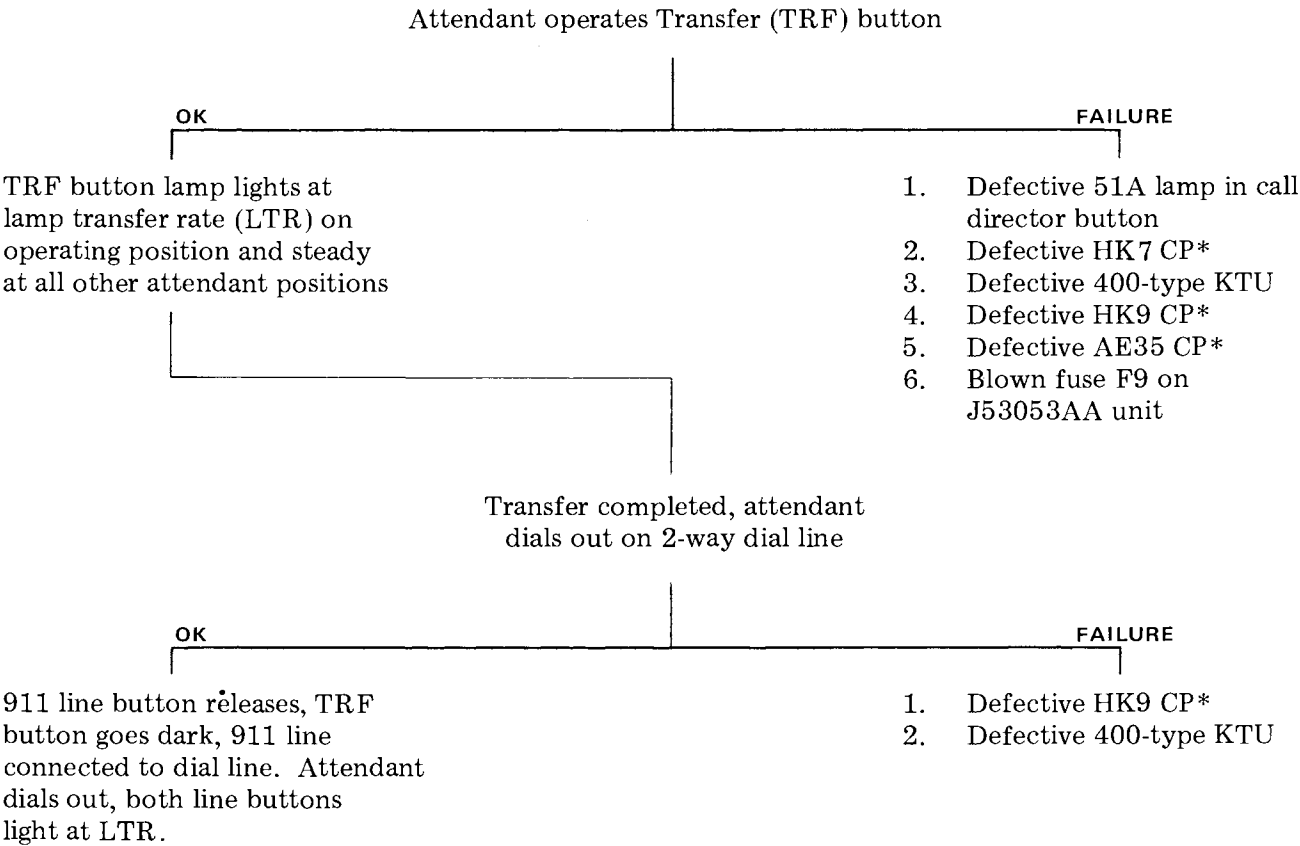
Attendant operates Transfer (TRF) button

OK

TRF button lamp lights at lamp transfer rate (LTR) on operating position and steady at all other attendant positions

FAILURE

1. Defective 51A lamp in call director button
2. Defective HK7 CP*
3. Defective 400-type KTU
4. Defective HK9 CP*
5. Defective AE35 CP*
6. Blown fuse F9 on J53053AA unit

Transfer completed, attendant dials out on 2-way dial line

OK

911 line button releases, TRF button goes dark, 911 line connected to dial line. Attendant dials out, both line buttons light at LTR.

FAILURE

1. Defective HK9 CP*
2. Defective 400-type KTU